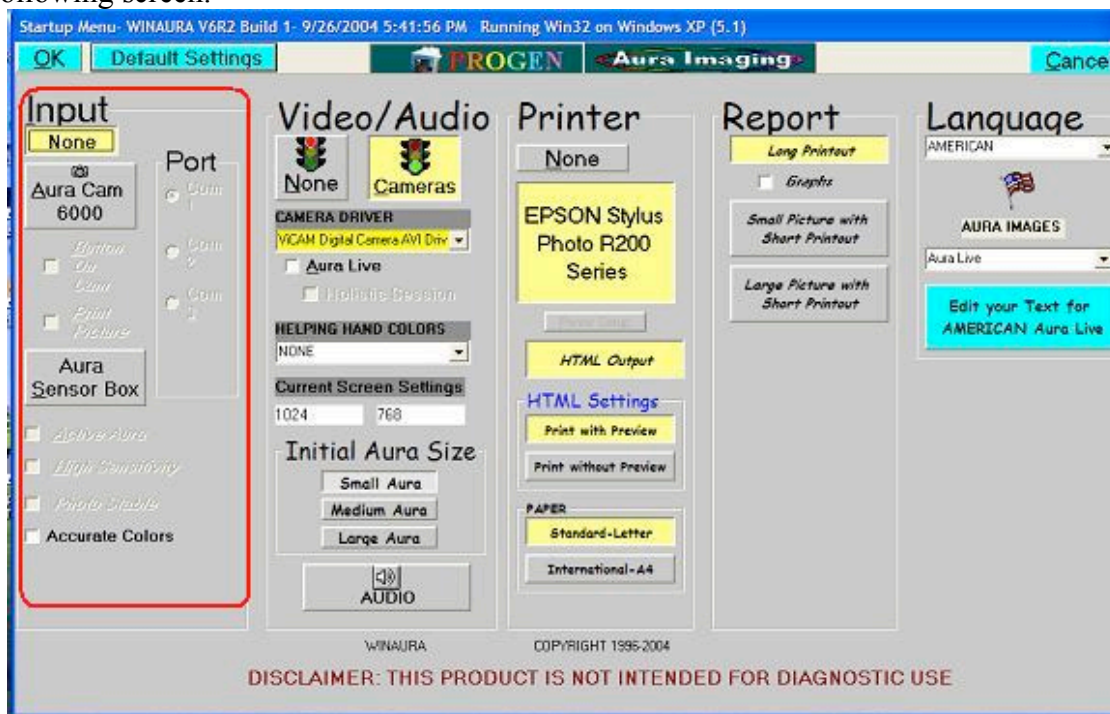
following screen.

Startup Menu- WINAURA V6R2 Build 1- 9/26/2004 5:41:56 PM Running Win32 on Windows XP (5.1)

OK Default Settings PROGEN Aura Imaging Cance

Input
None
Aura Cam 6000
Port
Com 1
Com 2
Com 3
Button On Cam
Print Picture
Aura Sensor Box
Active Aura
High Sensitivity
Photo Stable
Accurate Colors

Video/Audio
None
Cameras
CAMERA DRIVER
VICAM Digital Camera AVI Driv
Aura Live
Holistic Session
HELPING HAND COLORS
NONE
Current Screen Settings
1024
768
Initial Aura Size
Small Aura
Medium Aura
Large Aura
AUDIO

Printer
None
EPSON Stylus Photo R200 Series
Printer Setup
HTML Output
HTML Settings
Print with Preview
Print without Preview
PAPER
Standard-Letter
International-A4

Report
Long Printout
Graphs
Small Picture with Short Printout
Large Picture with Short Printout

Language
AMERICAN
AURA IMAGES
Aura Live
Edit your Text for AMERICAN Aura Live

WINAURA COPYRIGHT 1996-2004

DISCLAIMER: THIS PRODUCT IS NOT INTENDED FOR DIAGNOSTIC USE